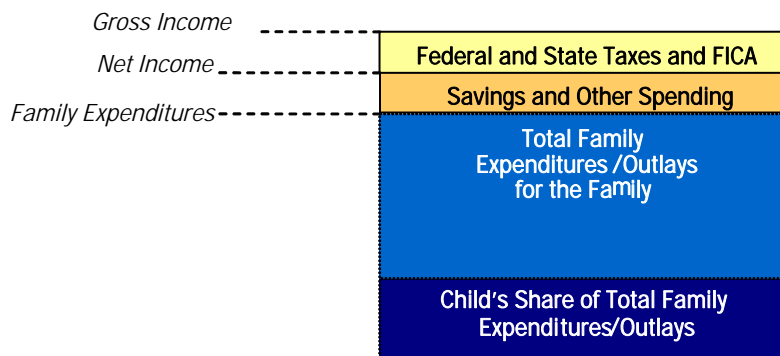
Gross Income

Net Income

Family Expenditures

Federal and State Taxes and FICA

Savings and Other Spending

Total Family Expenditures /Outlays for the Family

Child's Share of Total Family Expenditures/Outlays